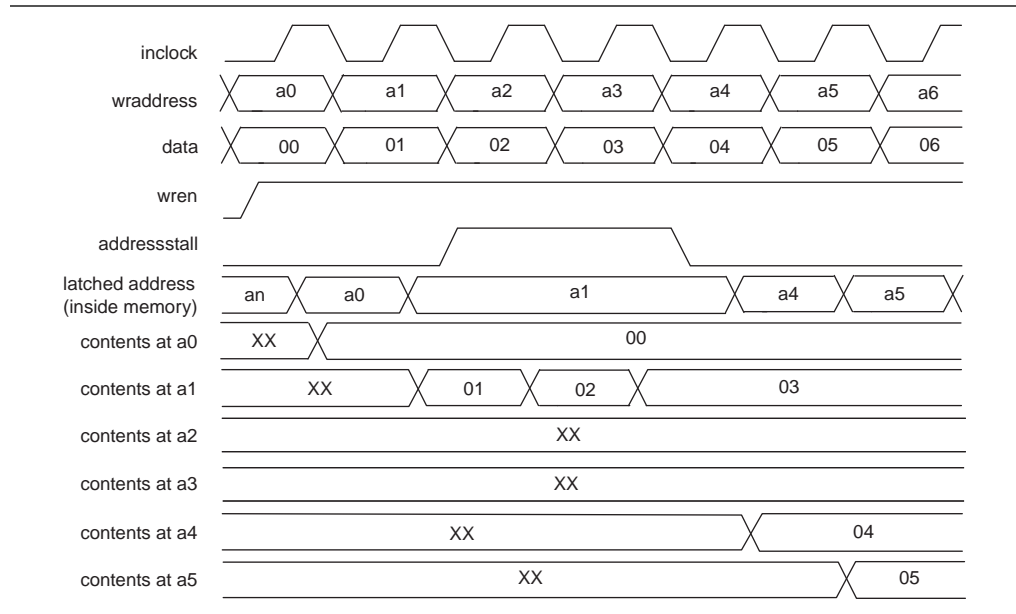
inclock
wraddress a0 a1 a2 a3 a4 a5 a6
data 00 01 02 03 04 05 06
wren
addressstall
latched address (inside memory) an a0 a1 a4 a5
contents at a0 XX 00
contents at a1 XX 01 02 03
contents at a2 XX
contents at a3 XX
contents at a4 XX 04
contents at a5 XX 05